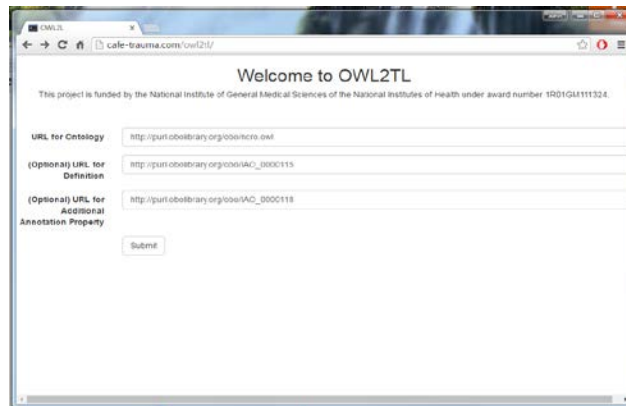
OWL2TL
cafe-trauma.com/owl2tl/

Welcome to OWL2TL

This project is funded by the National Institute of General Medical Sciences of the National Institutes of Health under award number 1R01GM111324.

URL for Ontology
http://purl.obolibrary.org/obo/ncro.owl

(Optional) URL for Definition
http://purl.obolibrary.org/obo/IAO_0000115

(Optional) URL for Additional Annotation Property
http://purl.obolibrary.org/obo/IAO_0000118

Submit